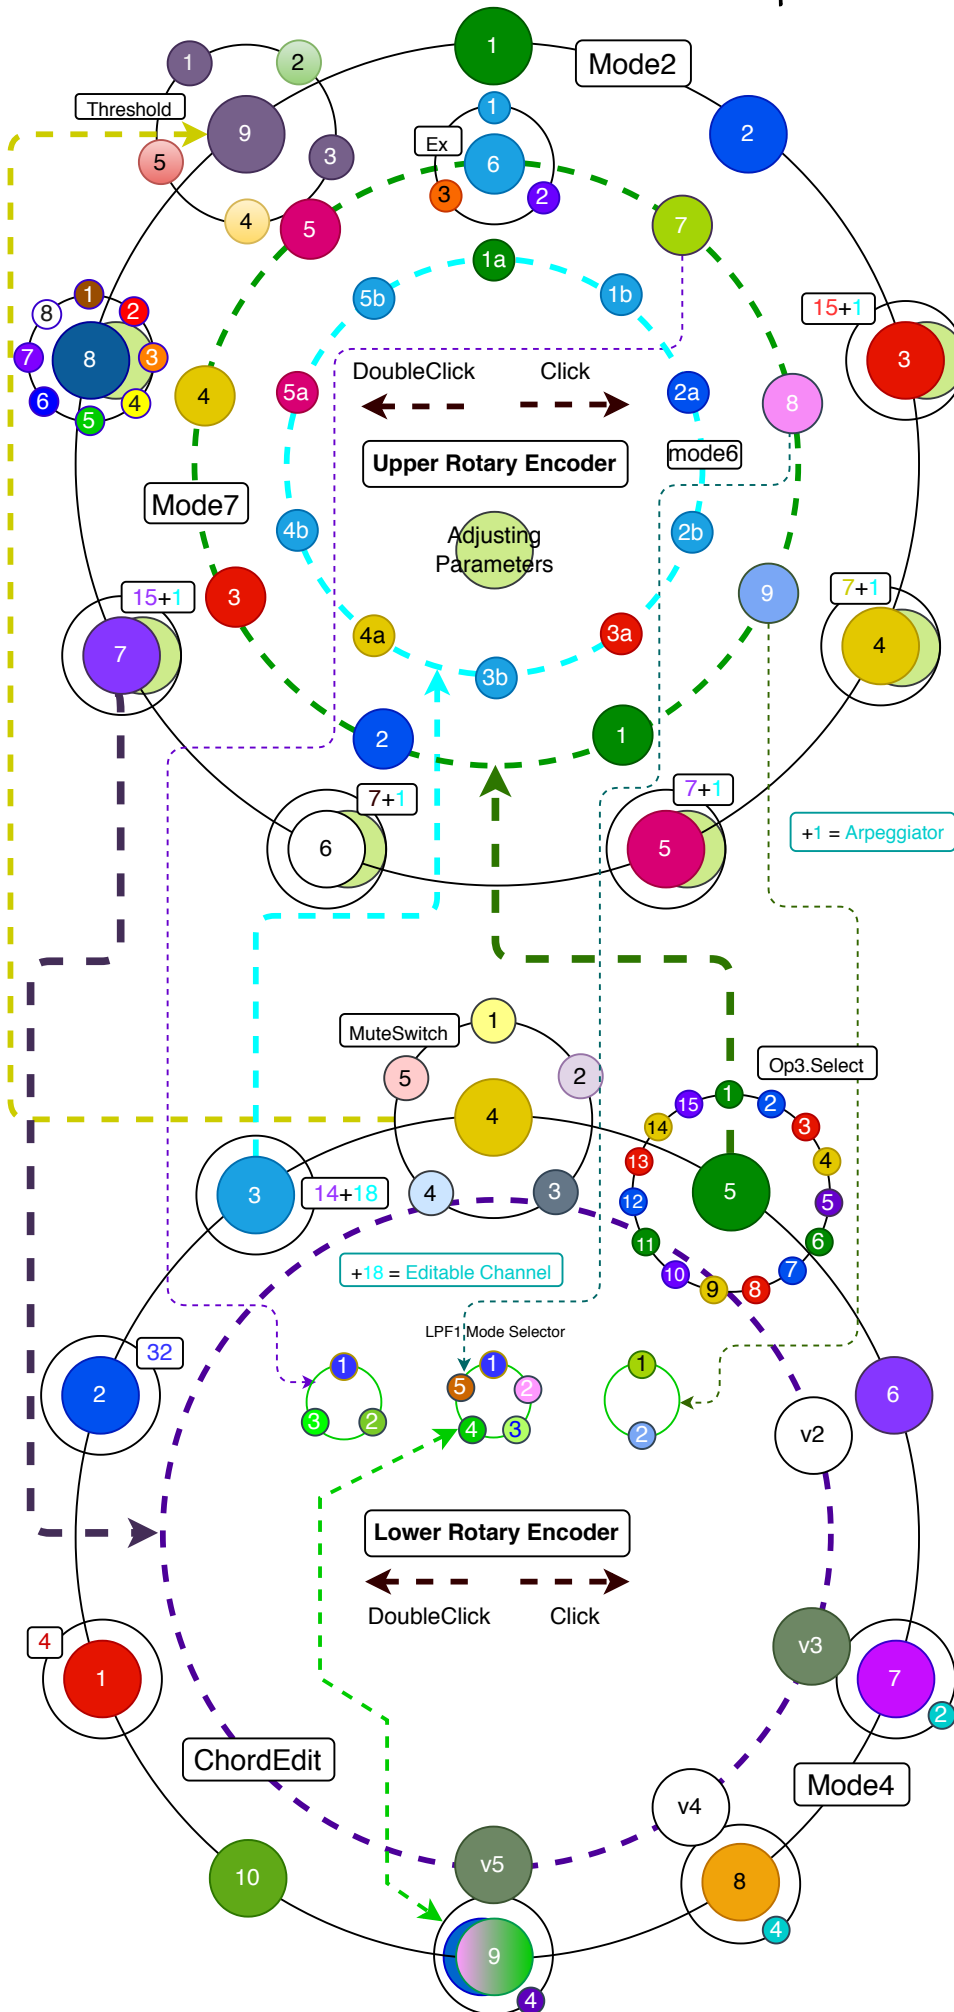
1
2
Threshold
9
5
3
4
5
1
Mode2
2
Ex
1
6
3
2
7
1a
5b
1b
15+1
3
8
7
8
2
3
6
4
5
4
5a
DoubleClick
Click
2a
8
Upper Rotary Encoder
mode6
Mode7
4b
Adjusting Parameters
2b
15+1
3
9
7+1
7
4
4a
3a
3b
4
2
1
7+1
6
7+1
5
+1 = Arpeggiator
MuteSwitch
1
5
2
Op3.Select
4
1
15
2
14
3
4
13
3
14+18
4
3
5
12
5
6
11
+18 = Editable Channel
10
9
8
7
LPF1 Mode Selector
32
2
1
3
2
1
5
2
4
3
1
2
6
v2
Lower Rotary Encoder
DoubleClick
Click
4
1
v3
7
2
ChordEdit
Mode4
v4
10
v5
8
4
9
4